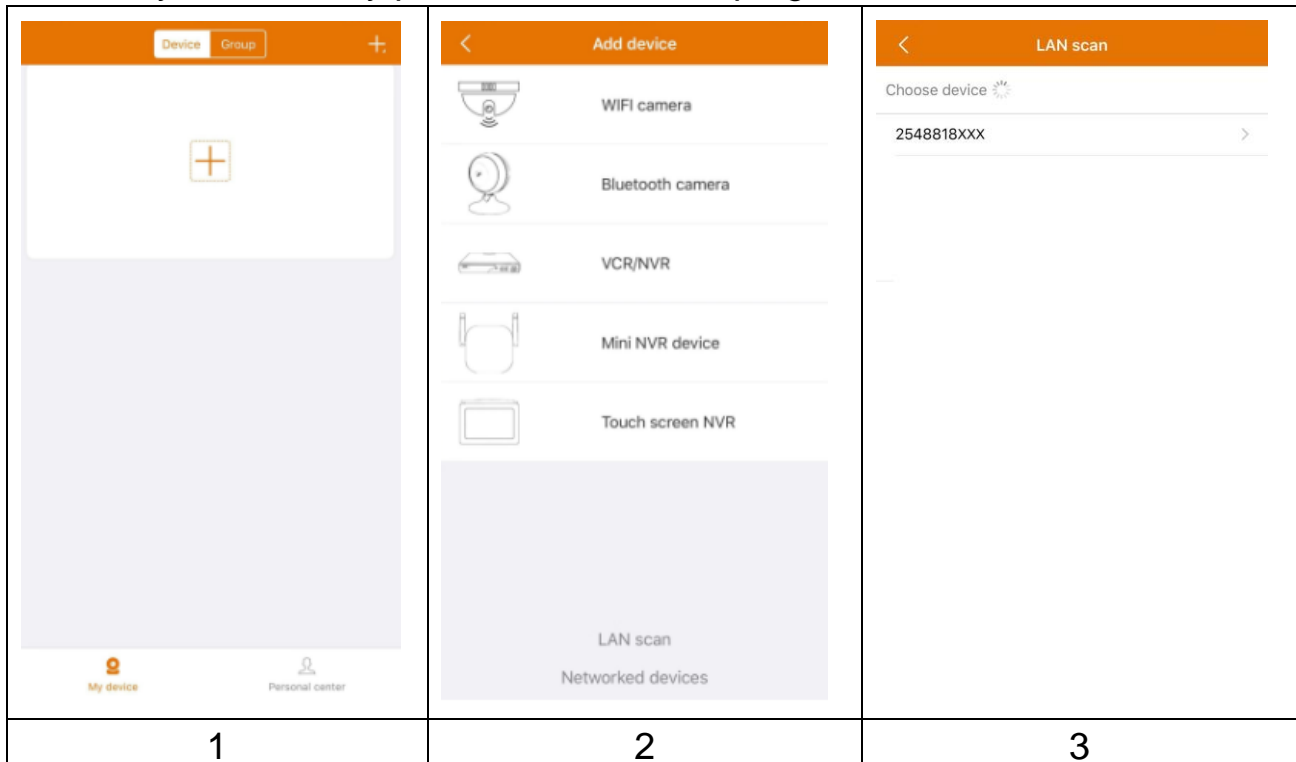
| Device Group + <br><br> My device Personal center | Add device <br> WIFI camera <br> Bluetooth camera <br> VCR/NVR <br> Mini NVR device <br> Touch screen NVR <br><br> LAN scan <br> Networked devices | LAN scan <br> Choose device <br> 2548818XXX |
|---|---|---|
| 1 | 2 | 3 |